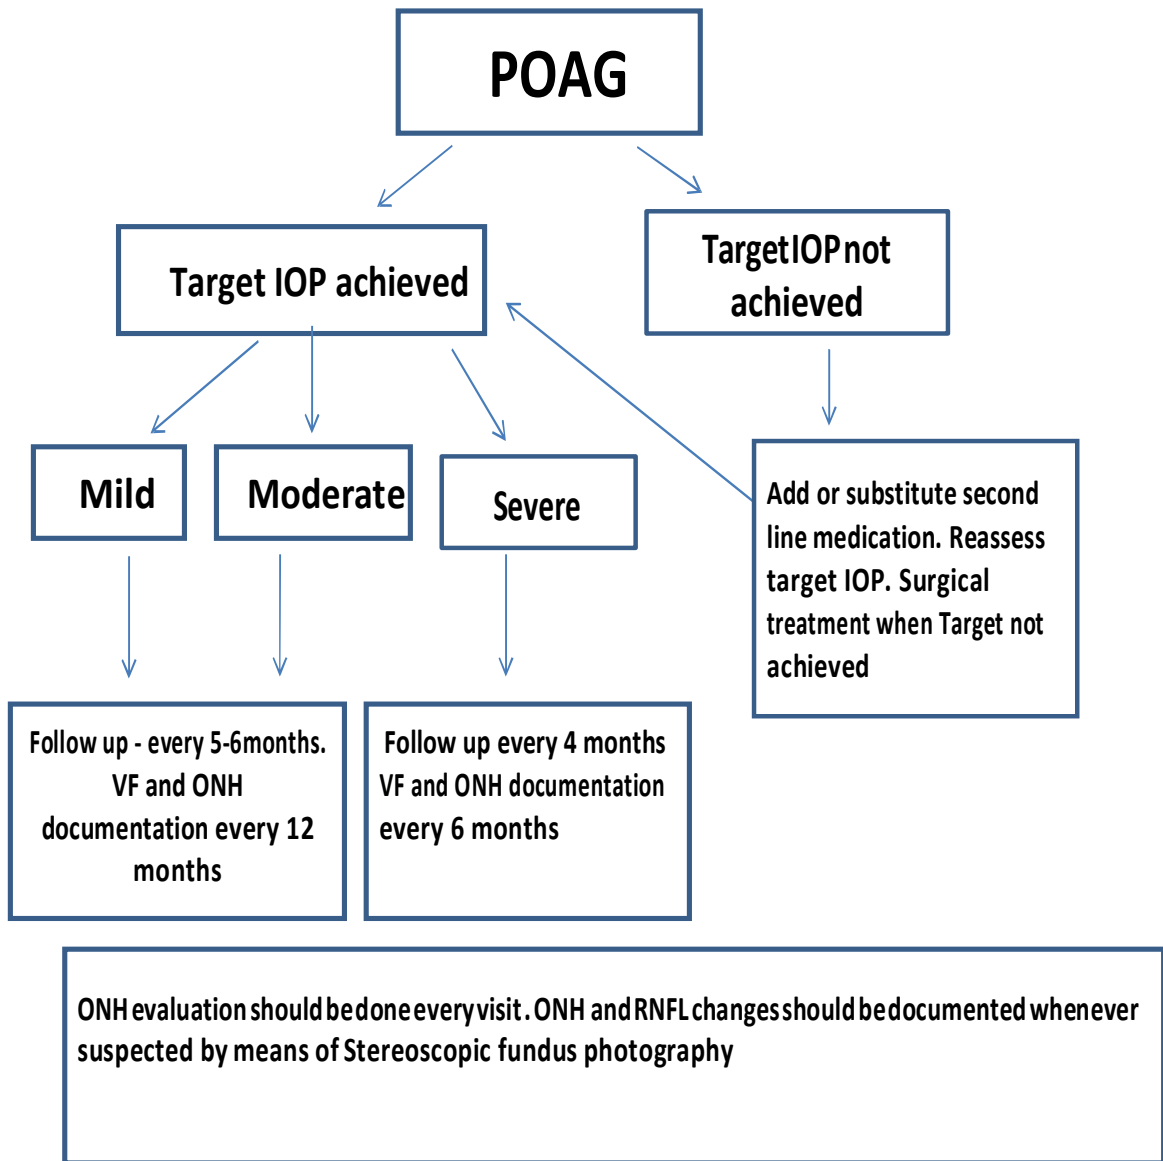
POAG

Target IOP achieved

Target IOP not achieved

Mild

Moderate

Severe

Add or substitute second line medication. Reassess target IOP. Surgical treatment when Target not achieved

Follow up - every 5-6months. VF and ONH documentation every 12 months

Follow up every 4 months VF and ONH documentation every 6 months

ONH evaluation should be done every visit . ONH and RNFL changes should be documented whenever suspected by means of Stereoscopic fundus photography